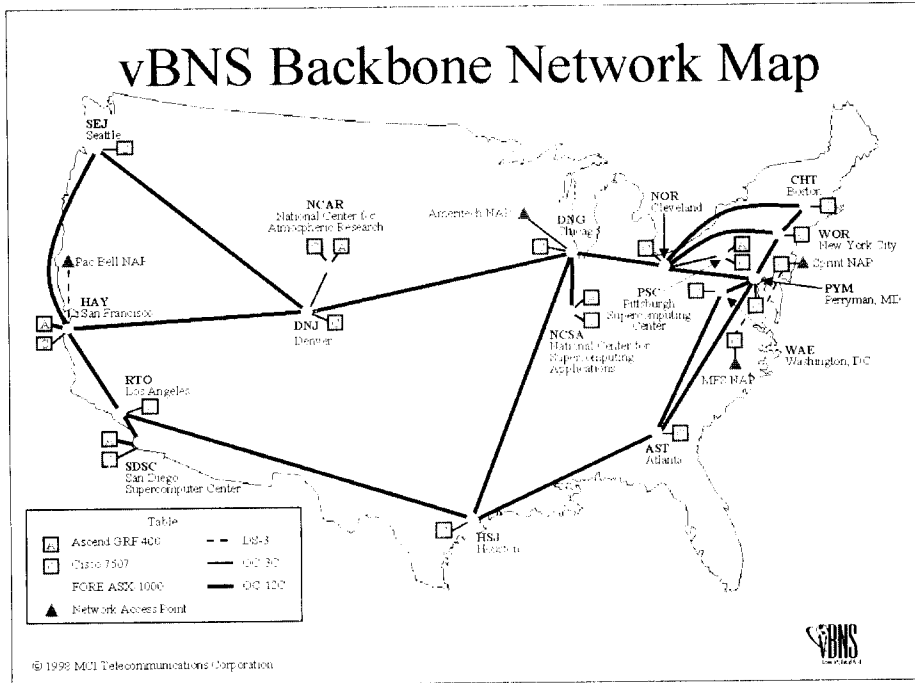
vBNS Backbone Network Map

SEJ
Seattle

NCAR
National Center for Atmospheric Research

Ameritech NAP

DNG
Chicago

NOR
Cleveland

CHT
Boston

WOR
New York City

Sprint NAP

Pac Bell NAP

HAY
SF San Francisco

DNJ
Denver

PSC
Pittsburgh Supercomputing Center

PYM
Perryman, MD

NCSA
National Center for Supercomputing Applications

WAE
Washington, DC

MFS NAP

RTO
Los Angeles

SDSC
San Diego Supercomputer Center

AST
Atlanta

HSJ
Houston

Table
Ascend GRF 400
Cisco 7507
FORE ASX 1000
Network Access Point
DS-3
OC-3C
OC-12C

vBNS

© 1998 MCI Telecommunications Corporation